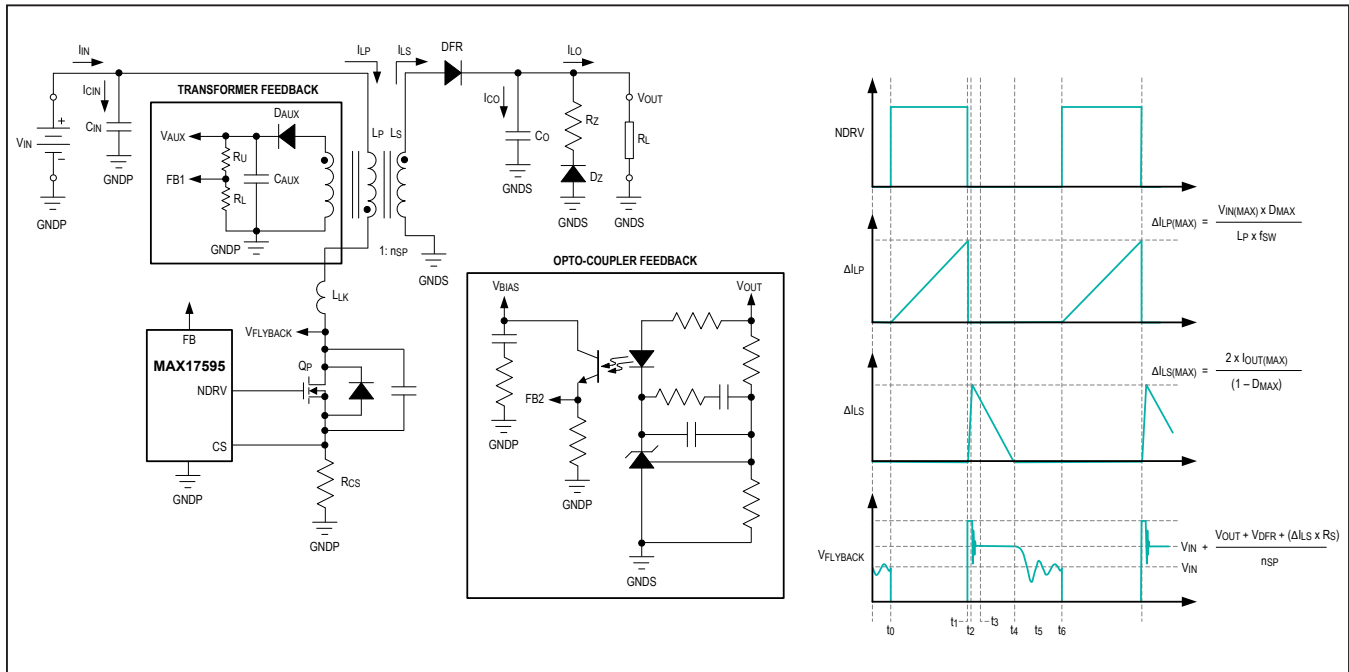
$I_{IN}$
$I_{CIN}$
$C_{IN}$
$V_{IN}$
+
GNDP
GNDP
$I_{LP}$
$I_{LS}$
DFR
$I_{LO}$
$I_{CO}$
$C_O$
GNDS
$R_Z$
$D_Z$
GNDS
$V_{OUT}$
$R_L$
GNDS
TRANSFORMER FEEDBACK
$V_{AUX}$
$D_{AUX}$
$R_U$
$C_{AUX}$
FB1
$R_L$
GNDP
$L_P$
$L_S$
1: $n_{SP}$
GNDS
$L_{LK}$
FB
MAX17595
$V_{FLYBACK}$
$Q_P$
NDRV
CS
GNDP
$R_{CS}$
GNDP
OPTO-COUPLER FEEDBACK
$V_{BIAS}$
$V_{OUT}$
FB2
GNDP
GNDP
GNDS
NDRV
$\Delta I_{LP(MAX)} = \frac{V_{IN(MAX)} \times D_{MAX}}{L_P \times f_{SW}}$
$\Delta I_{LP}$
$\Delta I_{LS(MAX)} = \frac{2 \times I_{OUT(MAX)}}{(1 - D_{MAX})}$
$\Delta I_{LS}$
$V_{FLYBACK}$
$V_{IN} + \frac{V_{OUT} + V_{DFR} + (\Delta I_{LS} \times R_S)}{n_{SP}}$
$V_{IN}$
$t_0$
$t_1$
$t_2$
$t_3$
$t_4$
$t_5$
$t_6$